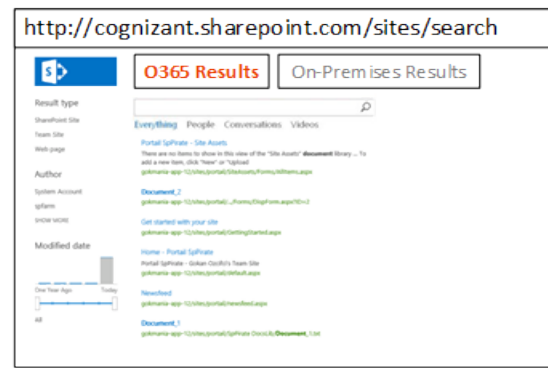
http://cognizant.sharepoint.com/sites/search

O365 Results

On-Premises Results

Result type

SharePoint Site

Team Site

Web page

Author

System Account

spfarm

SHOW MORE

Modified date

One Year Ago

Today

All

Everything People Conversations Videos

Portal SpPirate - Site Assets

There are no items to show in this view of the "Site Assets" document library ... To add a new item, click "New" or "Upload

gokmania-app-12/sites/portal/SiteAssets/Forms/AllItems.aspx

Document_2

gokmania-app-12/sites/portal/.../Forms/DispForm.aspx?ID=2

Get started with your site

gokmania-app-12/sites/portal/GettingStarted.aspx

Home - Portal SpPirate

Portal SpPirate - Gokan Ozcifci's Team Site

gokmania-app-12/sites/portal/default.aspx

Newsfeed

gokmania-app-12/sites/portal/newsfeed.aspx

Document_1

gokmania-app-12/sites/portal/SpPirate DocsLib/Document_1.txt